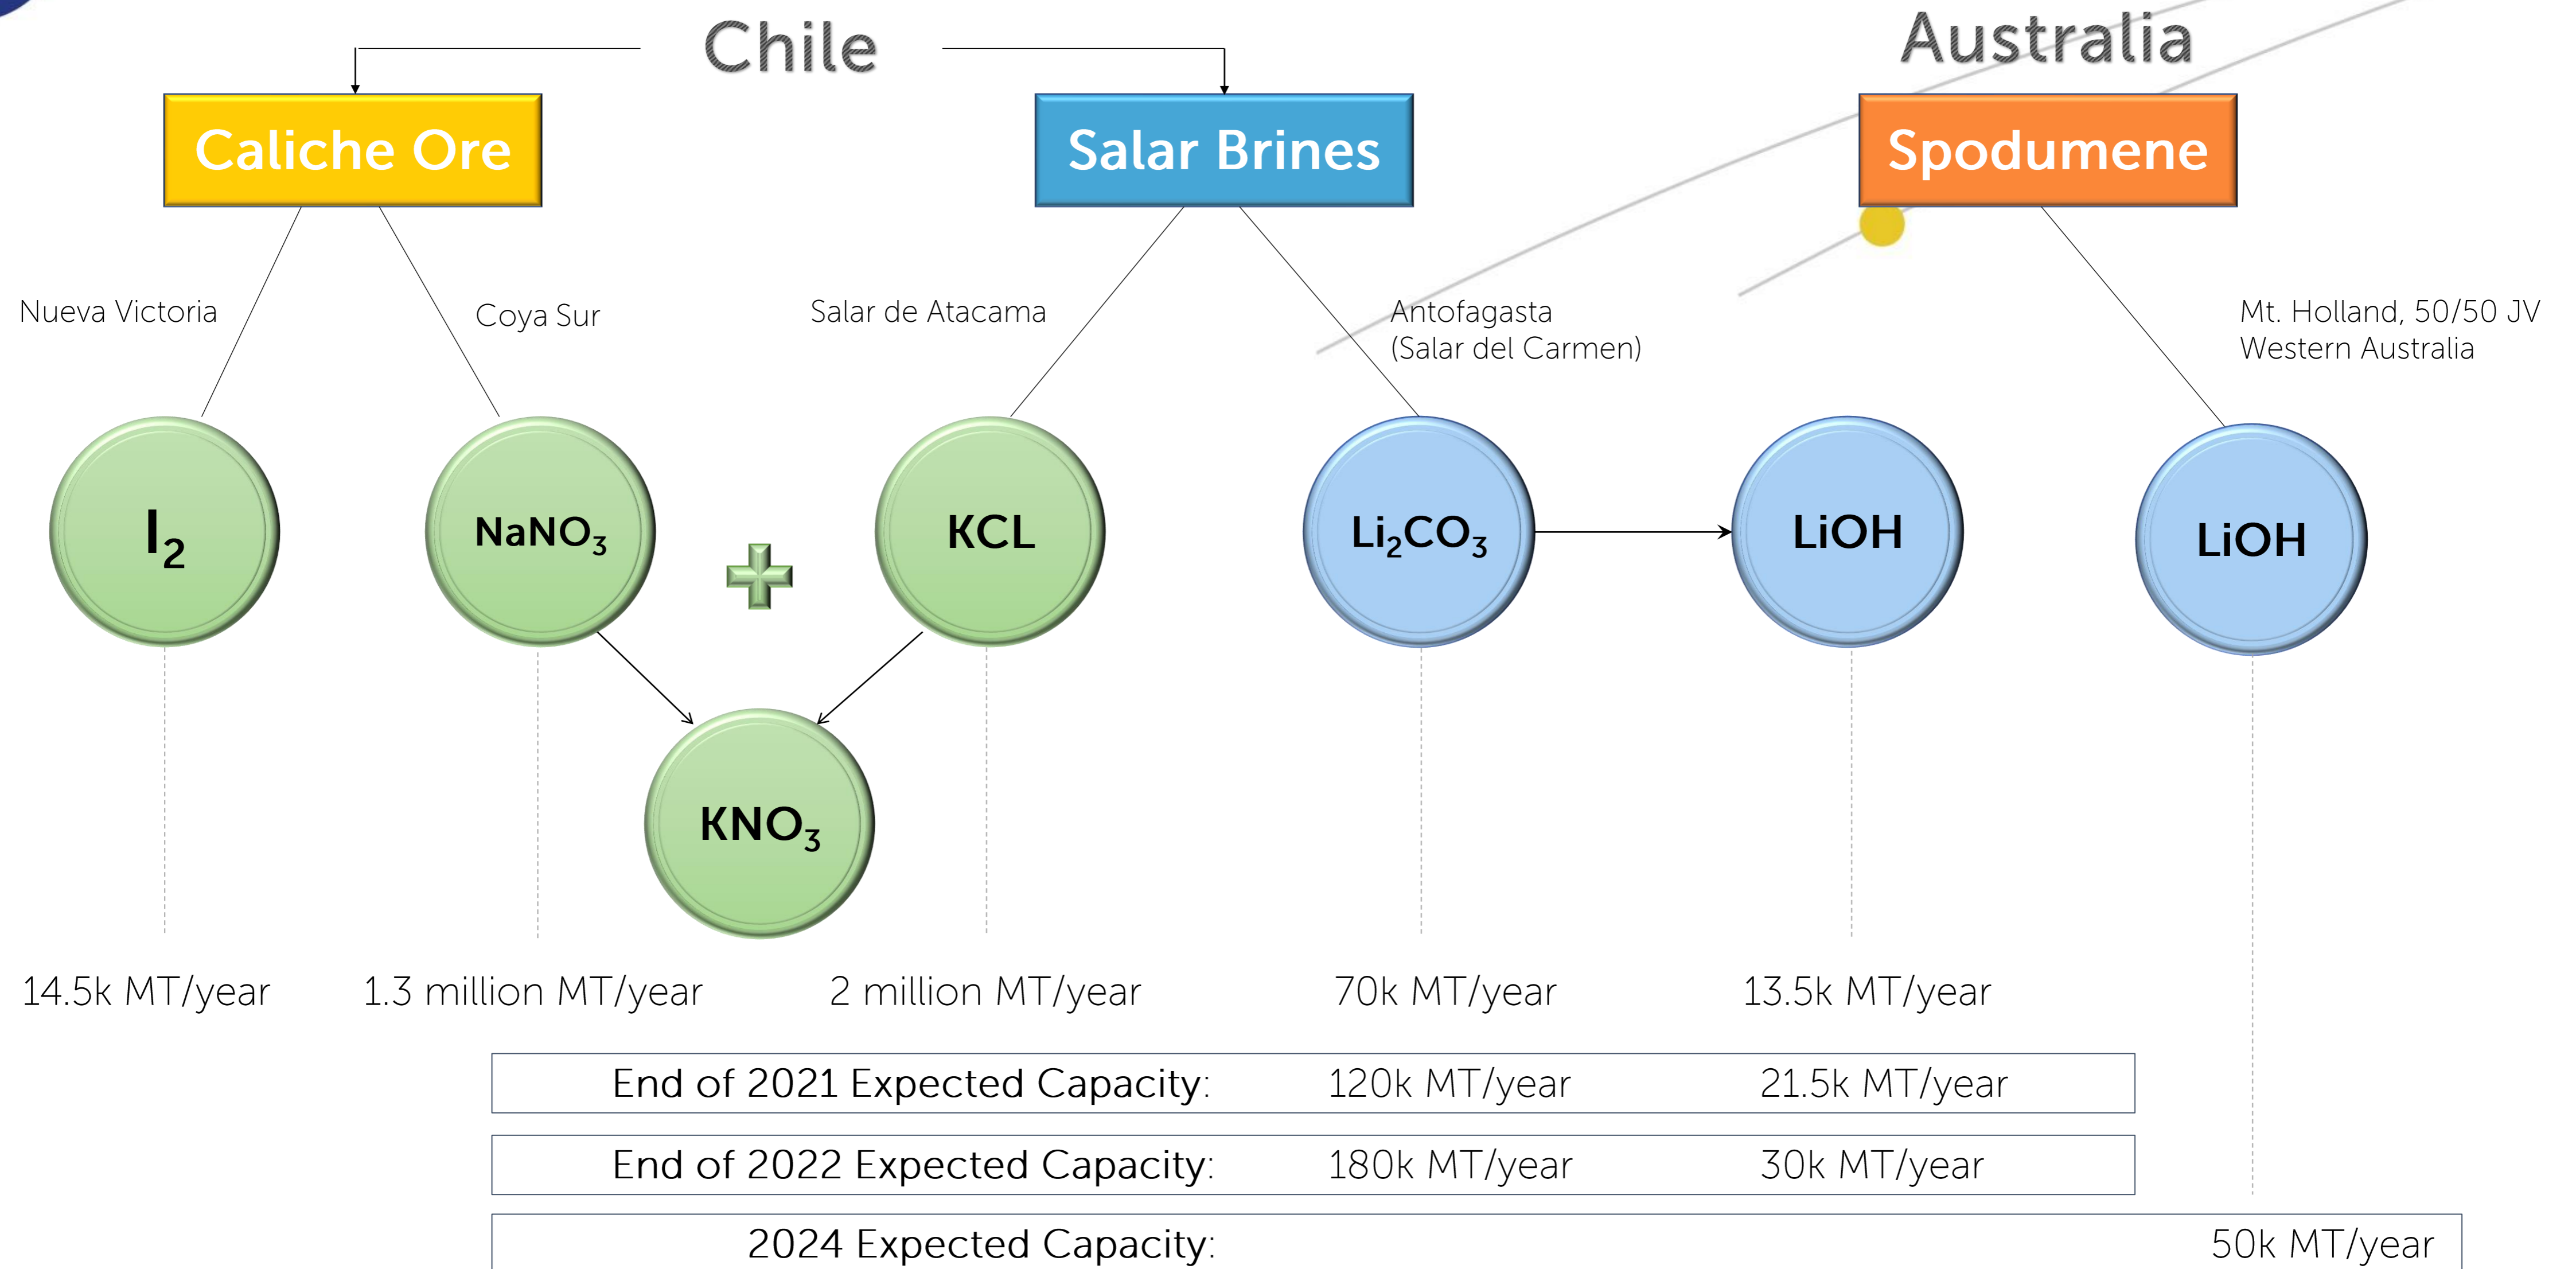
Chile

Australia

Caliche Ore

Salar Brines

Spodumene

Nueva Victoria

Coya Sur

Salar de Atacama

Antofagasta (Salar del Carmen)

Mt. Holland, 50/50 JV Western Australia

$I_2$

$NaNO_3$

KCL

$Li_2CO_3$

LiOH

LiOH

$KNO_3$

14.5k MT/year

1.3 million MT/year

2 million MT/year

70k MT/year

13.5k MT/year

| End of 2021 Expected Capacity: | 120k MT/year | 21.5k MT/year |
|---|---|---|
| End of 2022 Expected Capacity: | 180k MT/year | 30k MT/year |

2024 Expected Capacity: 50k MT/year